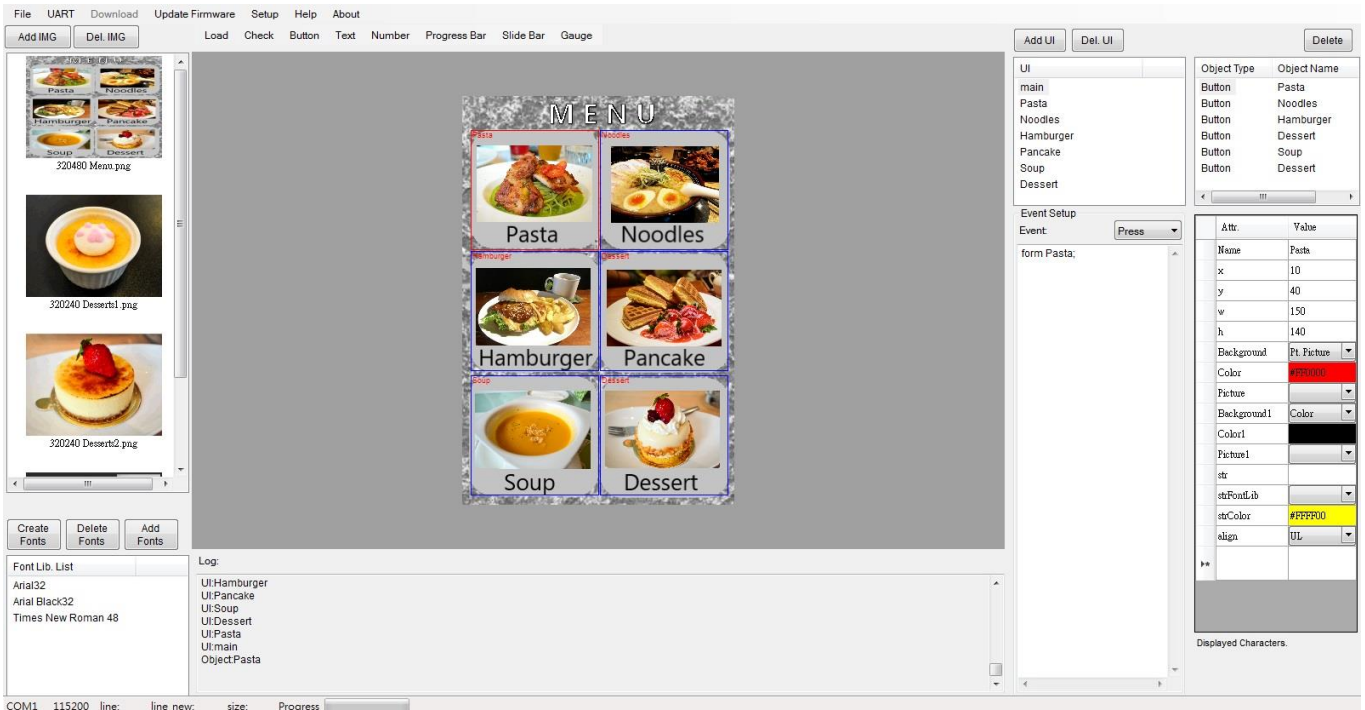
File UART Download Update Firmware Setup Help About

Add IMG Del. IMG

Load Check Button Text Number Progress Bar Slide Bar Gauge

MENU Pasta Noodles Hamburger Pancake Soup Dessert
320480 Menu.png

320240 Desserts1.png

320240 Desserts2.png

Pasta Noodles

MENU

Pasta

Noodles

Hamburger

Dessert

Hamburger

Pancake

Soup

Dessert

Soup

Dessert

Add UI Del. UI

Delete

| UI |
|---|
| main |
| Pasta |
| Noodles |
| Hamburger |
| Pancake |
| Soup |
| Dessert |

| Object Type | Object Name |
|---|---|
| Button | Pasta |
| Button | Noodles |
| Button | Hamburger |
| Button | Dessert |
| Button | Soup |
| Button | Dessert |

Event Setup
Event: Press

form Pasta;

| Attr. | Value |
|---|---|
| Name | Pasta |
| x | 10 |
| y | 40 |
| w | 150 |
| h | 140 |
| Background | Pt. Picture |
| Color | #FF0000 |
| Picture | |
| Background1 | Color |
| Color1 | |
| Picture1 | |
| str | |
| strFontLib | |
| strColor | #FFFF00 |
| align | UL |

Displayed Characters.

Create Fonts Delete Fonts Add Fonts

Font Lib. List
Arial32
Arial Black32
Times New Roman 48

Log:
UI:Hamburger
UI:Pancake
UI:Soup
UI:Dessert
UI:Pasta
UI:main
Object:Pasta

COM1 115200 line: line new: size: Progress